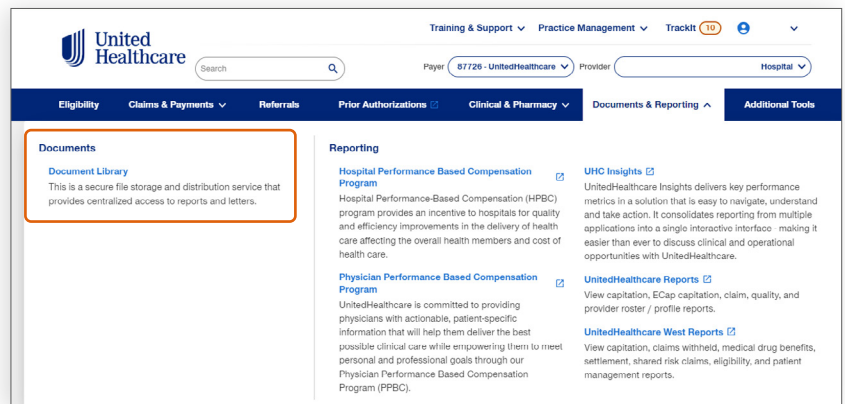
United Healthcare

Search

Training & Support ∨ Practice Management ∨ TrackIt 10

Payer 87726 - UnitedHealthcare ∨ Provider Hospital ∨

Eligibility Claims & Payments ∨ Referrals Prior Authorizations Clinical & Pharmacy ∨ Documents & Reporting ∧ Additional Tools

Documents

Document Library
This is a secure file storage and distribution service that provides centralized access to reports and letters.

Reporting

Hospital Performance Based Compensation Program
Hospital Performance-Based Compensation (HPBC) program provides an incentive to hospitals for quality and efficiency improvements in the delivery of health care affecting the overall health members and cost of health care.

Physician Performance Based Compensation Program
UnitedHealthcare is committed to providing physicians with actionable, patient-specific information that will help them deliver the best possible clinical care while empowering them to meet personal and professional goals through our Physician Performance Based Compensation Program (PPBC).

UHC Insights
UnitedHealthcare Insights delivers key performance metrics in a solution that is easy to navigate, understand and take action. It consolidates reporting from multiple applications into a single interactive interface - making it easier than ever to discuss clinical and operational opportunities with UnitedHealthcare.

UnitedHealthcare Reports
View capitation, ECap capitation, claim, quality, and provider roster / profile reports.

UnitedHealthcare West Reports
View capitation, claims withheld, medical drug benefits, settlement, shared risk claims, eligibility, and patient management reports.